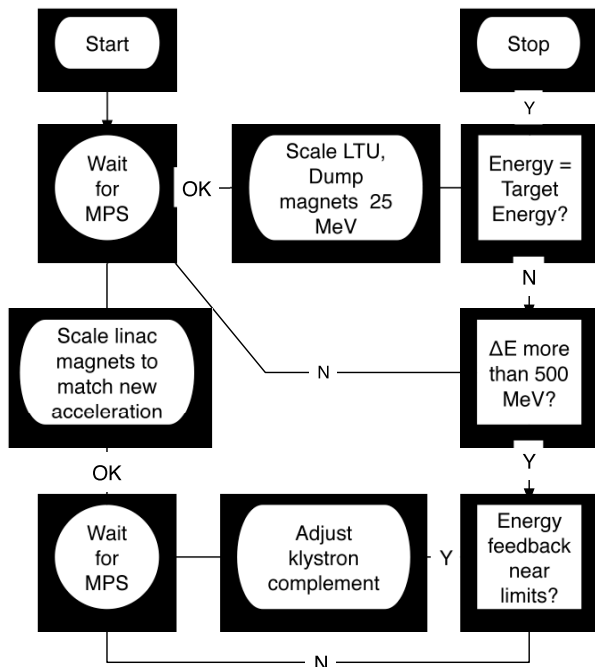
Start

Stop

Y

Wait for MPS

OK

Scale LTU, Dump magnets 25 MeV

Energy = Target Energy?

N

Scale linac magnets to match new acceleration

N

ΔE more than 500 MeV?

OK

Y

Wait for MPS

Adjust klystron complement

Y

Energy feedback near limits?

N